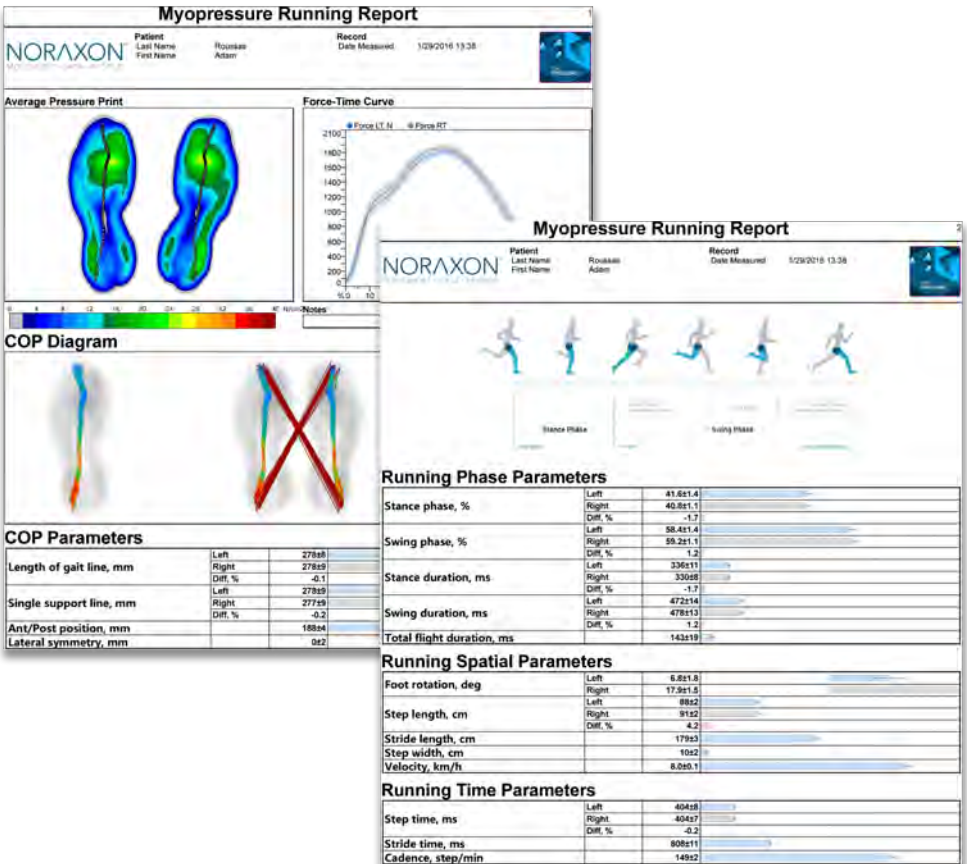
Myopressure Running Report

NORAXON

Patient
Last Name Roussas
First Name Adam

Record
Date Measured 1/29/2016 13:38

Average Pressure Print

Force-Time Curve

Force LT, N Force RT

2100
1800
1600
1400
1200
1000
800
600
400
200
0

Notes

COP Diagram

COP Parameters

| | | | |
|---|---|---|---|
| Length of gait line, mm | Left | 278±8 | |
| | Right | 278±9 | |
| | Diff, % | -0.1 | |
| Single support line, mm | Left | 278±9 | |
| | Right | 277±9 | |
| | Diff, % | -0.2 | |
| Ant/Post position, mm | | 188±4 | |
| Lateral symmetry, mm | | 0±2 | |

Myopressure Running Report

NORAXON

Patient
Last Name Roussas
First Name Adam

Record
Date Measured 1/29/2016 13:38

Stance Phase

Swing Phase

Running Phase Parameters

| | | |
|---|---|---|
| Stance phase, % | Left | 41.6±1.4 |
| | Right | 40.8±1.1 |
| | Diff, % | -1.7 |
| Swing phase, % | Left | 58.4±1.4 |
| | Right | 59.2±1.1 |
| | Diff, % | 1.2 |
| Stance duration, ms | Left | 336±11 |
| | Right | 330±8 |
| | Diff, % | -1.7 |
| Swing duration, ms | Left | 472±14 |
| | Right | 478±13 |
| | Diff, % | 1.2 |
| Total flight duration, ms | | 143±19 |

Running Spatial Parameters

| | | |
|---|---|---|
| Foot rotation, deg | Left | 6.8±1.8 |
| | Right | 17.9±1.5 |
| Step length, cm | Left | 88±2 |
| | Right | 91±2 |
| | Diff, % | 4.2 |
| Stride length, cm | | 179±3 |
| Step width, cm | | 10±2 |
| Velocity, km/h | | 8.0±0.1 |

Running Time Parameters

| | | |
|---|---|---|
| Step time, ms | Left | 404±8 |
| | Right | 404±7 |
| | Diff, % | -0.2 |
| Stride time, ms | | 808±11 |
| Cadence, step/min | | 149±2 |